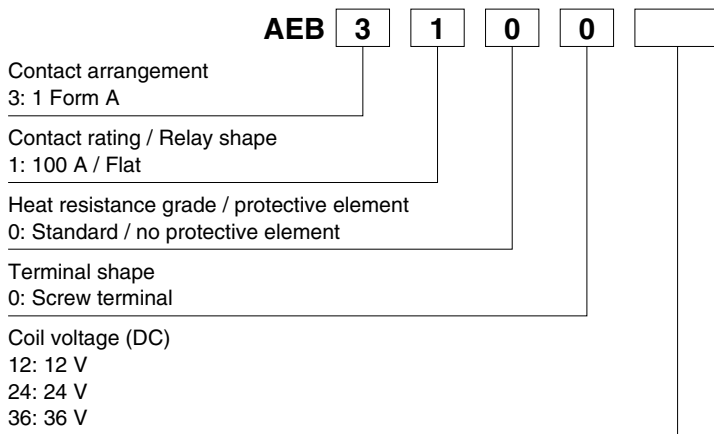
AEB 3 1 0 0

Contact arrangement
3: 1 Form A

Contact rating / Relay shape
1: 100 A / Flat

Heat resistance grade / protective element
0: Standard / no protective element

Terminal shape
0: Screw terminal

Coil voltage (DC)
12: 12 V
24: 24 V
36: 36 V